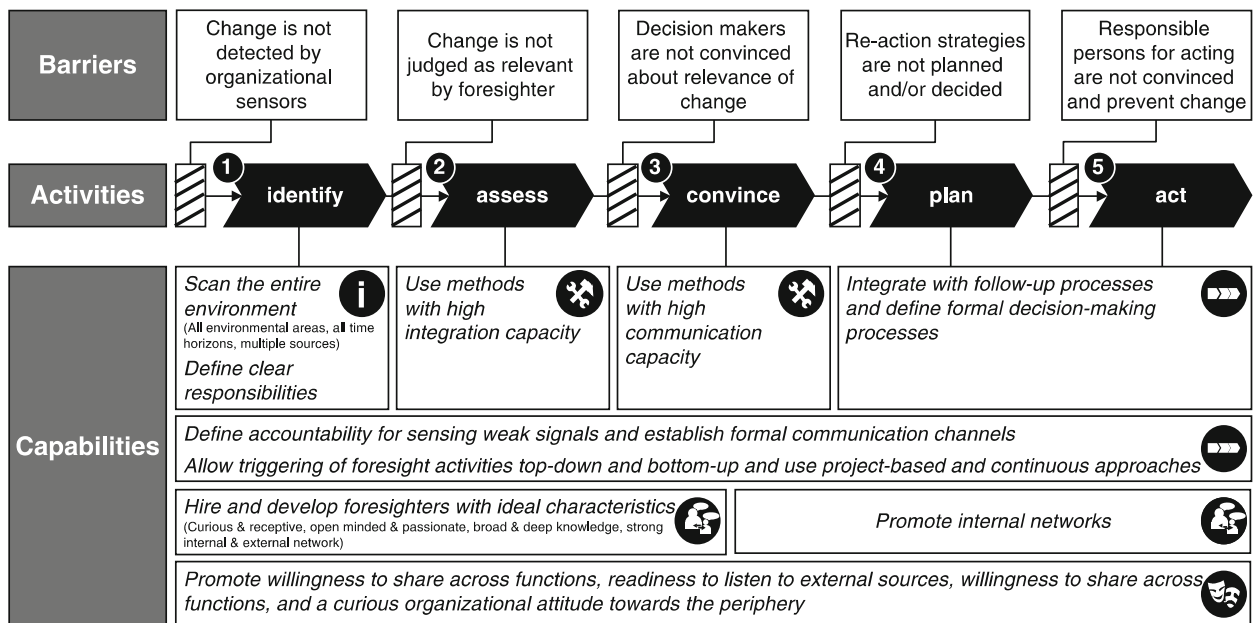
Barriers

Change is not detected by organizational sensors

Change is not judged as relevant by foresighter

Decision makers are not convinced about relevance of change

Re-action strategies are not planned and/or decided

Responsible persons for acting are not convinced and prevent change

Activities

1 identify

2 assess

3 convince

4 plan

5 act

Capabilities

Scan the entire environment
(All environmental areas, all time horizons, multiple sources)
Define clear responsibilities

Use methods with high integration capacity

Use methods with high communication capacity

Integrate with follow-up processes and define formal decision-making processes

Define accountability for sensing weak signals and establish formal communication channels
Allow triggering of foresight activities top-down and bottom-up and use project-based and continuous approaches

Hire and develop foresighters with ideal characteristics
(Curious & receptive, open minded & passionate, broad & deep knowledge, strong internal & external network)

Promote internal networks

Promote willingness to share across functions, readiness to listen to external sources, willingness to share across functions, and a curious organizational attitude towards the periphery